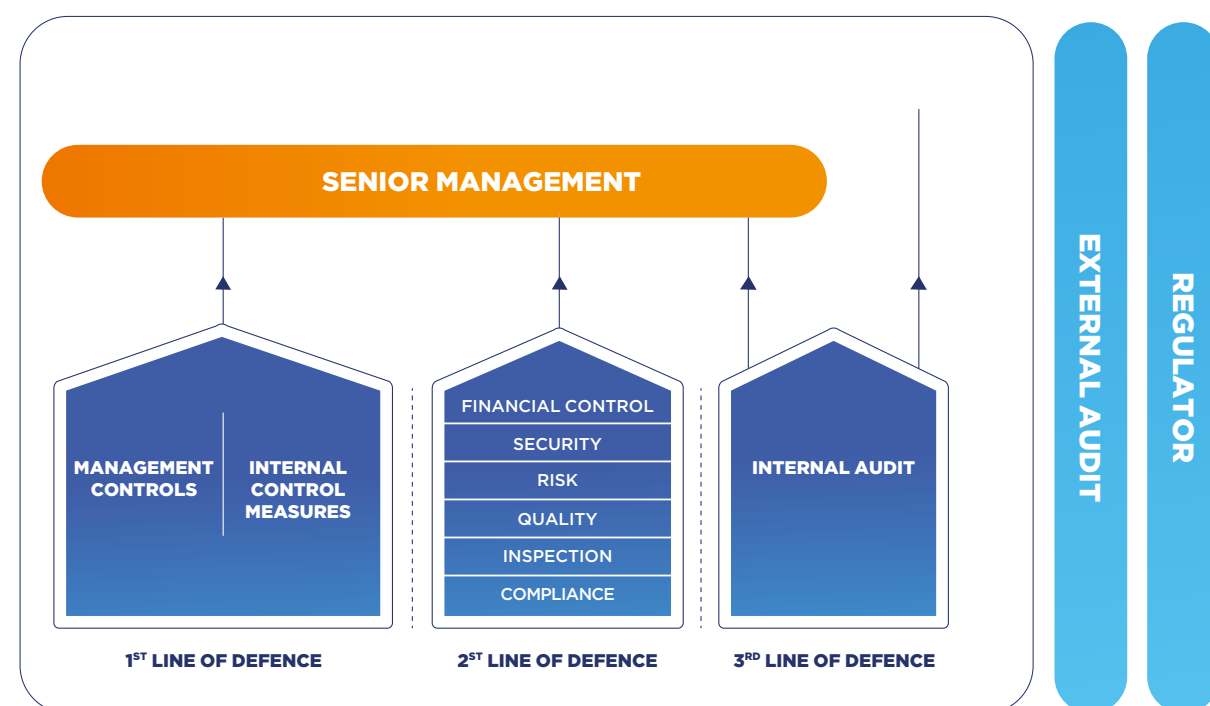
SENIOR MANAGEMENT

MANAGEMENT CONTROLS

INTERNAL CONTROL MEASURES

FINANCIAL CONTROL
SECURITY
RISK
QUALITY
INSPECTION
COMPLIANCE

INTERNAL AUDIT

$1^{ST}$ LINE OF DEFENCE

$2^{ST}$ LINE OF DEFENCE

$3^{RD}$ LINE OF DEFENCE

EXTERNAL AUDIT

REGULATOR